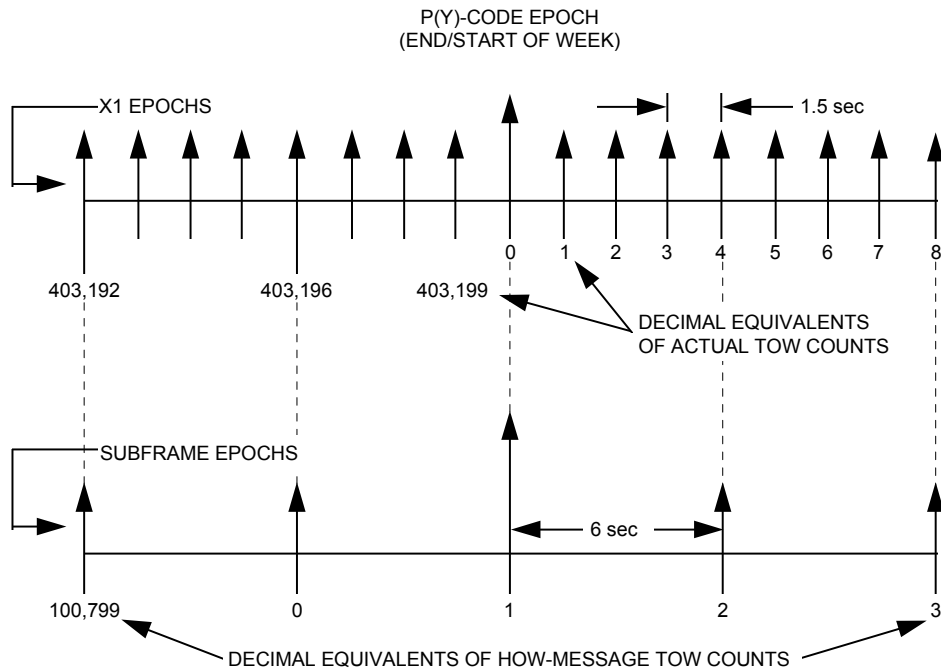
P(Y)-CODE EPOCH
(END/START OF WEEK)

X1 EPOCHS

1.5 sec

0 1 2 3 4 5 6 7 8

403,192 403,196 403,199

DECIMAL EQUIVALENTS OF ACTUAL TOW COUNTS

SUBFRAME EPOCHS

6 sec

100,799 0 1 2 3

DECIMAL EQUIVALENTS OF HOW-MESSAGE TOW COUNTS